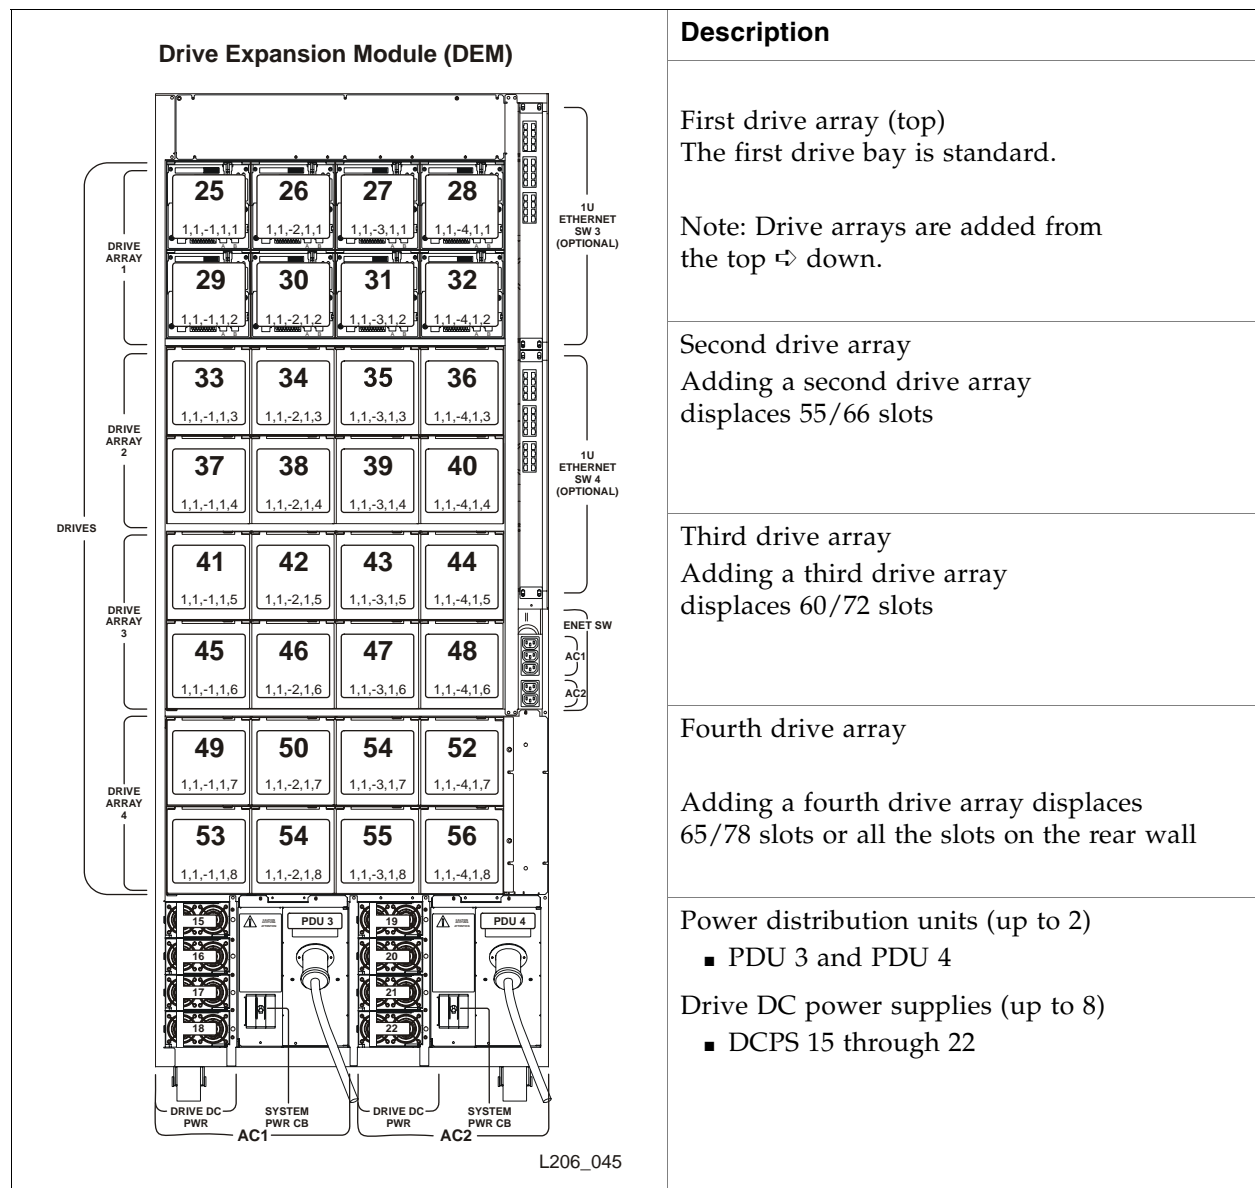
| Drive Expansion Module (DEM) | Description |
|---|---|
| | First drive array (top)<br>The first drive bay is standard.<br><br>Note: Drive arrays are added from the top ➪ down. |
| | Second drive array<br>Adding a second drive array displaces 55/66 slots |
| | Third drive array<br>Adding a third drive array displaces 60/72 slots |
| | Fourth drive array<br><br>Adding a fourth drive array displaces 65/78 slots or all the slots on the rear wall |
| | Power distribution units (up to 2)<br>▪ PDU 3 and PDU 4<br><br>Drive DC power supplies (up to 8)<br>▪ DCPS 15 through 22 |

DRIVES

DRIVE ARRAY 1
25 1,1,-1,1,1
26 1,1,-2,1,1
27 1,1,-3,1,1
28 1,1,-4,1,1
29 1,1,-1,1,2
30 1,1,-2,1,2
31 1,1,-3,1,2
32 1,1,-4,1,2

1U ETHERNET SW 3 (OPTIONAL)

DRIVE ARRAY 2
33 1,1,-1,1,3
34 1,1,-2,1,3
35 1,1,-3,1,3
36 1,1,-4,1,3
37 1,1,-1,1,4
38 1,1,-2,1,4
39 1,1,-3,1,4
40 1,1,-4,1,4

1U ETHERNET SW 4 (OPTIONAL)

DRIVE ARRAY 3
41 1,1,-1,1,5
42 1,1,-2,1,5
43 1,1,-3,1,5
44 1,1,-4,1,5
45 1,1,-1,1,6
46 1,1,-2,1,6
47 1,1,-3,1,6
48 1,1,-4,1,6

ENET SW
AC1
AC2

DRIVE ARRAY 4
49 1,1,-1,1,7
50 1,1,-2,1,7
54 1,1,-3,1,7
52 1,1,-4,1,7
53 1,1,-1,1,8
54 1,1,-2,1,8
55 1,1,-3,1,8
56 1,1,-4,1,8

15 16 17 18
PDU 3
19 20 21 22
PDU 4

DRIVE DC PWR
SYSTEM PWR CB
AC1
DRIVE DC PWR
SYSTEM PWR CB
AC2

L206_045